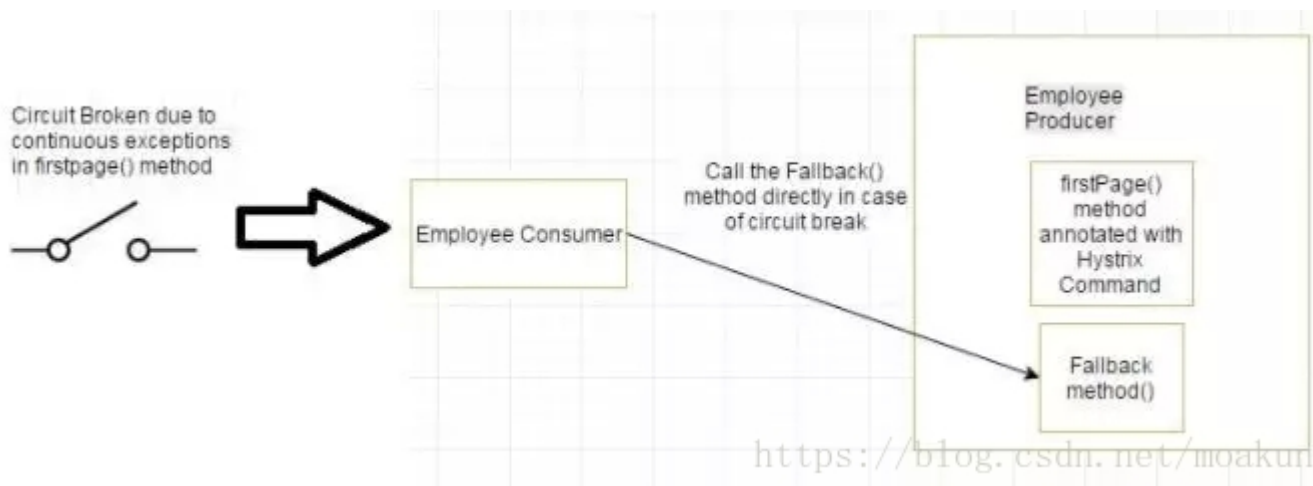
Circuit Broken due to continuous exceptions in firstpage() method

Employee Consumer

Call the Fallback() method directly in case of circuit break

Employee Producer

firstPage() method annotated with Hystrix Command

Fallback method()

https://blog.csdn.net/moakun